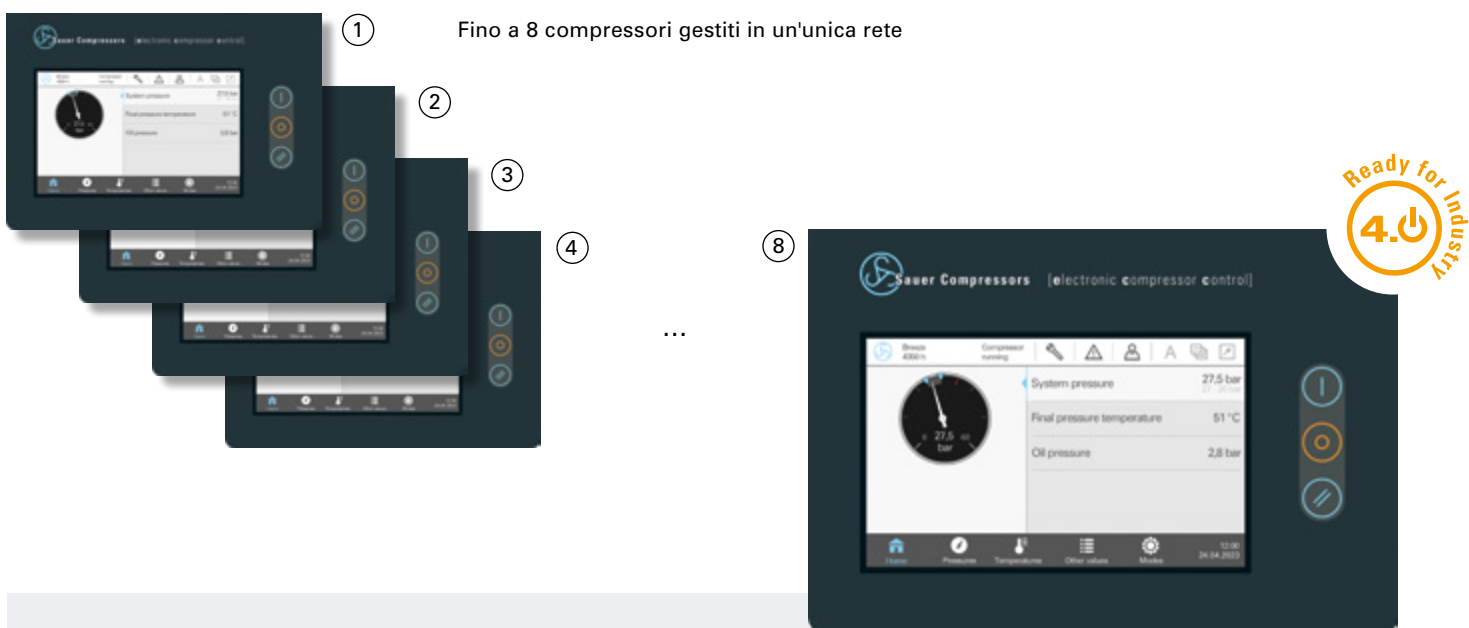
1

Fino a 8 compressori gestiti in un'unica rete

2

3

4

...

8

Ready for Industry 4.0

Sauer Compressors [electronic compressor control]

Breeze 4350 h

Compressor running

A

System pressure 27,5 bar

Final pressure temperature 51 °C

Oil pressure 2,8 bar

27,5 bar

Home Pressures Temperatures Other values Modes 12:00 24.04.2023